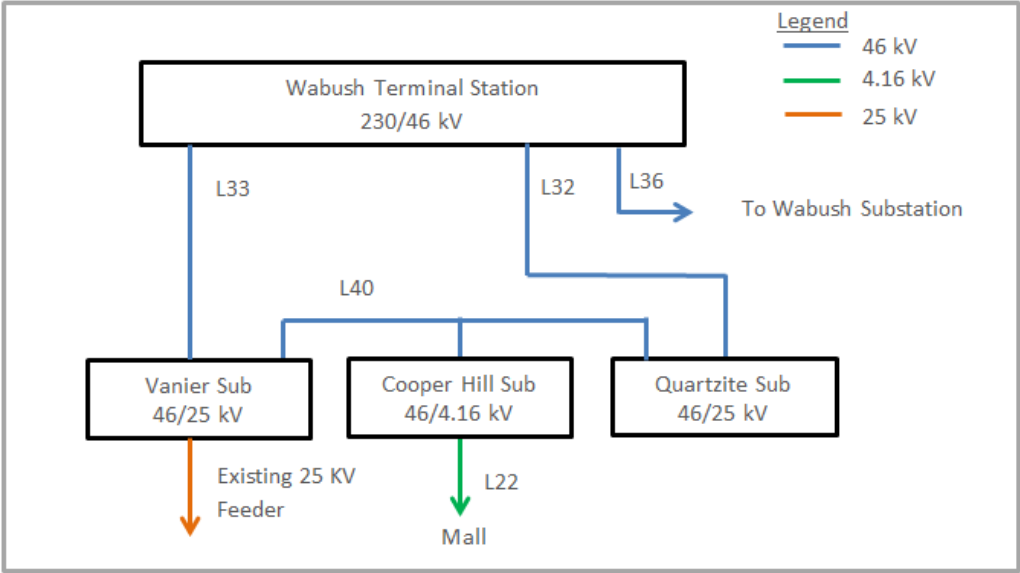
Legend
46 kV
4.16 kV
25 kV

Wabush Terminal Station
230/46 kV

L33

L32

L36

To Wabush Substation

L40

Vanier Sub
46/25 kV

Cooper Hill Sub
46/4.16 kV

Quartzite Sub
46/25 kV

Existing 25 KV Feeder

L22

Mall